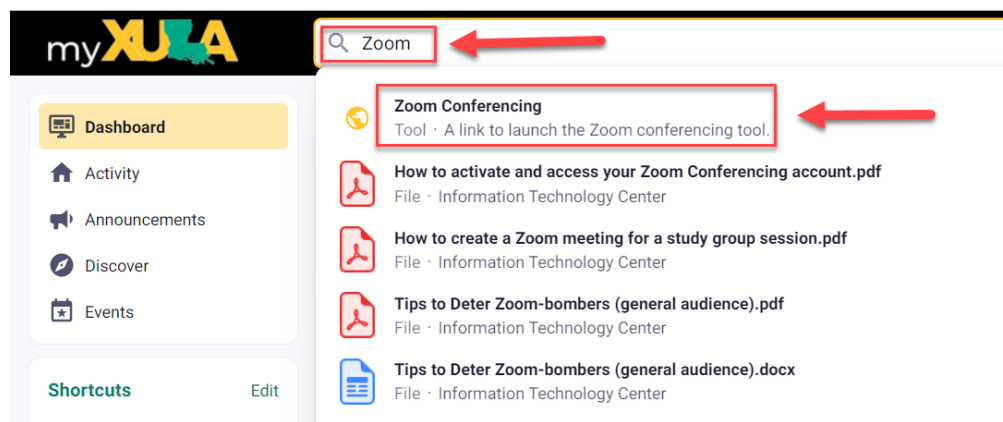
myXULA

Zoom

Dashboard
Activity
Announcements
Discover
Events

Shortcuts Edit

Zoom Conferencing
Tool · A link to launch the Zoom conferencing tool.

How to activate and access your Zoom Conferencing account.pdf
File · Information Technology Center

How to create a Zoom meeting for a study group session.pdf
File · Information Technology Center

Tips to Deter Zoom-bombers (general audience).pdf
File · Information Technology Center

Tips to Deter Zoom-bombers (general audience).docx
File · Information Technology Center